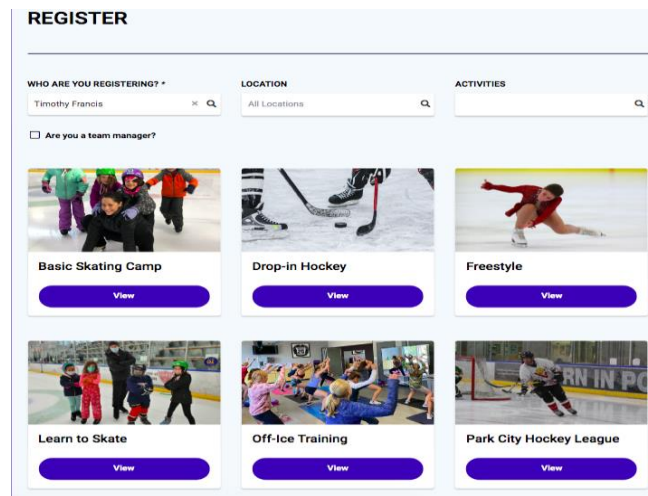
REGISTER

WHO ARE YOU REGISTERING? *

Timothy Francis

LOCATION

All Locations

ACTIVITIES

Are you a team manager?

Basic Skating Camp

View

Drop-in Hockey

View

Freestyle

View

Learn to Skate

View

Off-Ice Training

View

Park City Hockey League

View